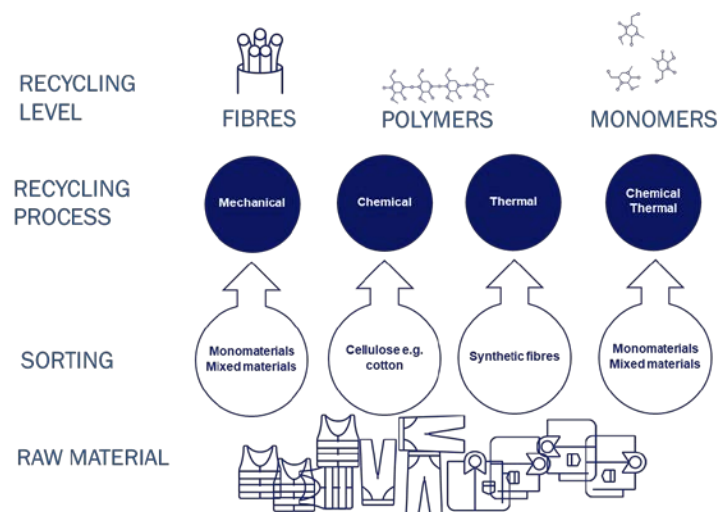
RECYCLING LEVEL

FIBRES

POLYMERS

MONOMERS

RECYCLING PROCESS

Mechanical

Chemical

Thermal

Chemical Thermal

SORTING

Monomaterials Mixed materials

Cellulose e.g. cotton

Synthetic fibres

Monomaterials Mixed materials

RAW MATERIAL